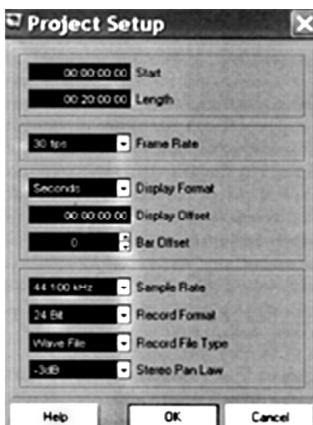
Project Setup

00:00:00:00 Start
00:20:00:00 Length

30 fps Frame Rate

Seconds Display Format
00:00:00:00 Display Offset
0 Bar Offset

44.100 kHz Sample Rate
24 Bit Record Format
Wave File Record File Type
-3dB Stereo Pan Law

Help OK Cancel